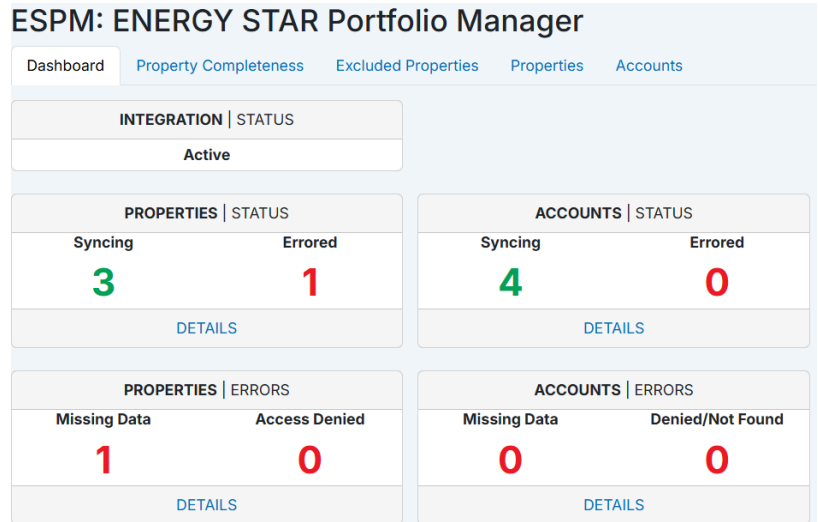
ESPM: ENERGY STAR Portfolio Manager

Dashboard Property Completeness Excluded Properties Properties Accounts

INTEGRATION | STATUS
Active

PROPERTIES | STATUS
Syncing
3
Errored
1
DETAILS

ACCOUNTS | STATUS
Syncing
4
Errored
0
DETAILS

PROPERTIES | ERRORS
Missing Data
1
Access Denied
0
DETAILS

ACCOUNTS | ERRORS
Missing Data
0
Denied/Not Found
0
DETAILS